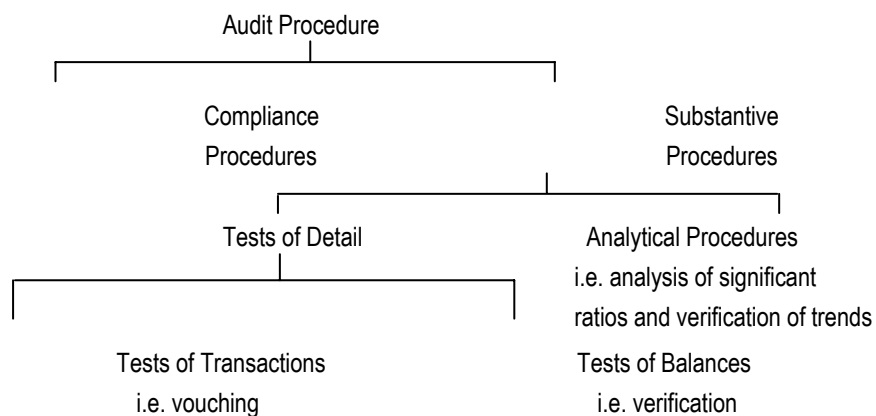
Audit Procedure

Compliance Procedures

Substantive Procedures

Tests of Detail

Analytical Procedures i.e. analysis of significant ratios and verification of trends

Tests of Transactions i.e. vouching

Tests of Balances i.e. verification